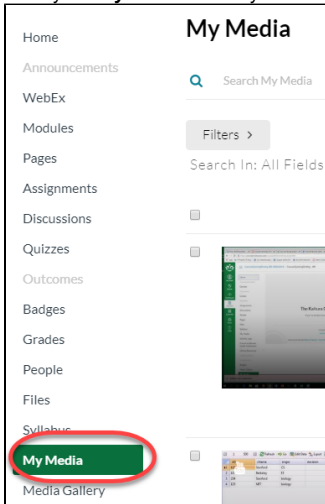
Home
Announcements
WebEx
Modules
Pages
Assignments
Discussions
Quizzes
Outcomes
Badges
Grades
People
Files
Syllabus
My Media
Media Gallery

My Media

Search My Media

Filters >

Search In: All Fields

The Kaltura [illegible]